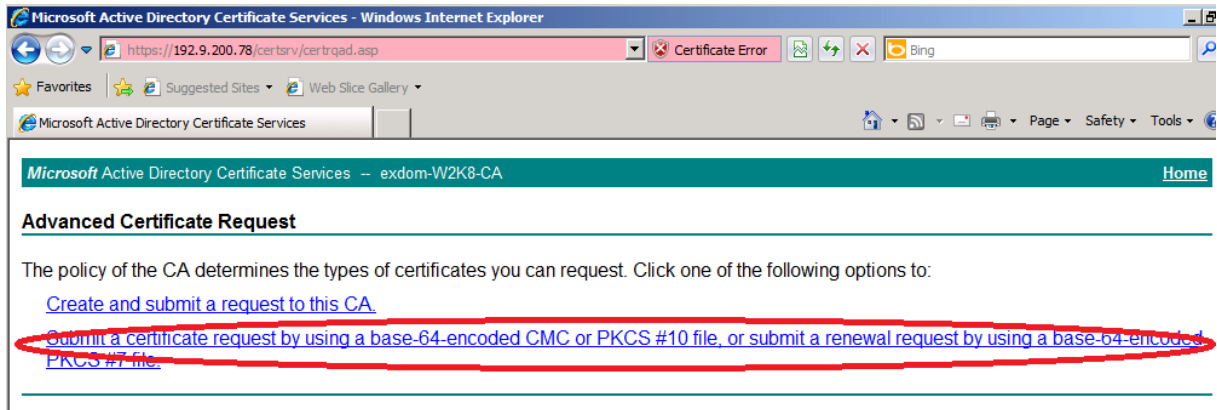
Microsoft Active Directory Certificate Services - Windows Internet Explorer

https://192.9.200.78/certsrv/certrqad.asp

Certificate Error

Bing

Favorites

Suggested Sites

Web Slice Gallery

Microsoft Active Directory Certificate Services

Page

Safety

Tools

Microsoft Active Directory Certificate Services -- exdom-W2K8-CA

Home

Advanced Certificate Request

The policy of the CA determines the types of certificates you can request. Click one of the following options to:

Create and submit a request to this CA.

Submit a certificate request by using a base-64-encoded CMC or PKCS #10 file, or submit a renewal request by using a base-64-encoded PKCS #7 file.